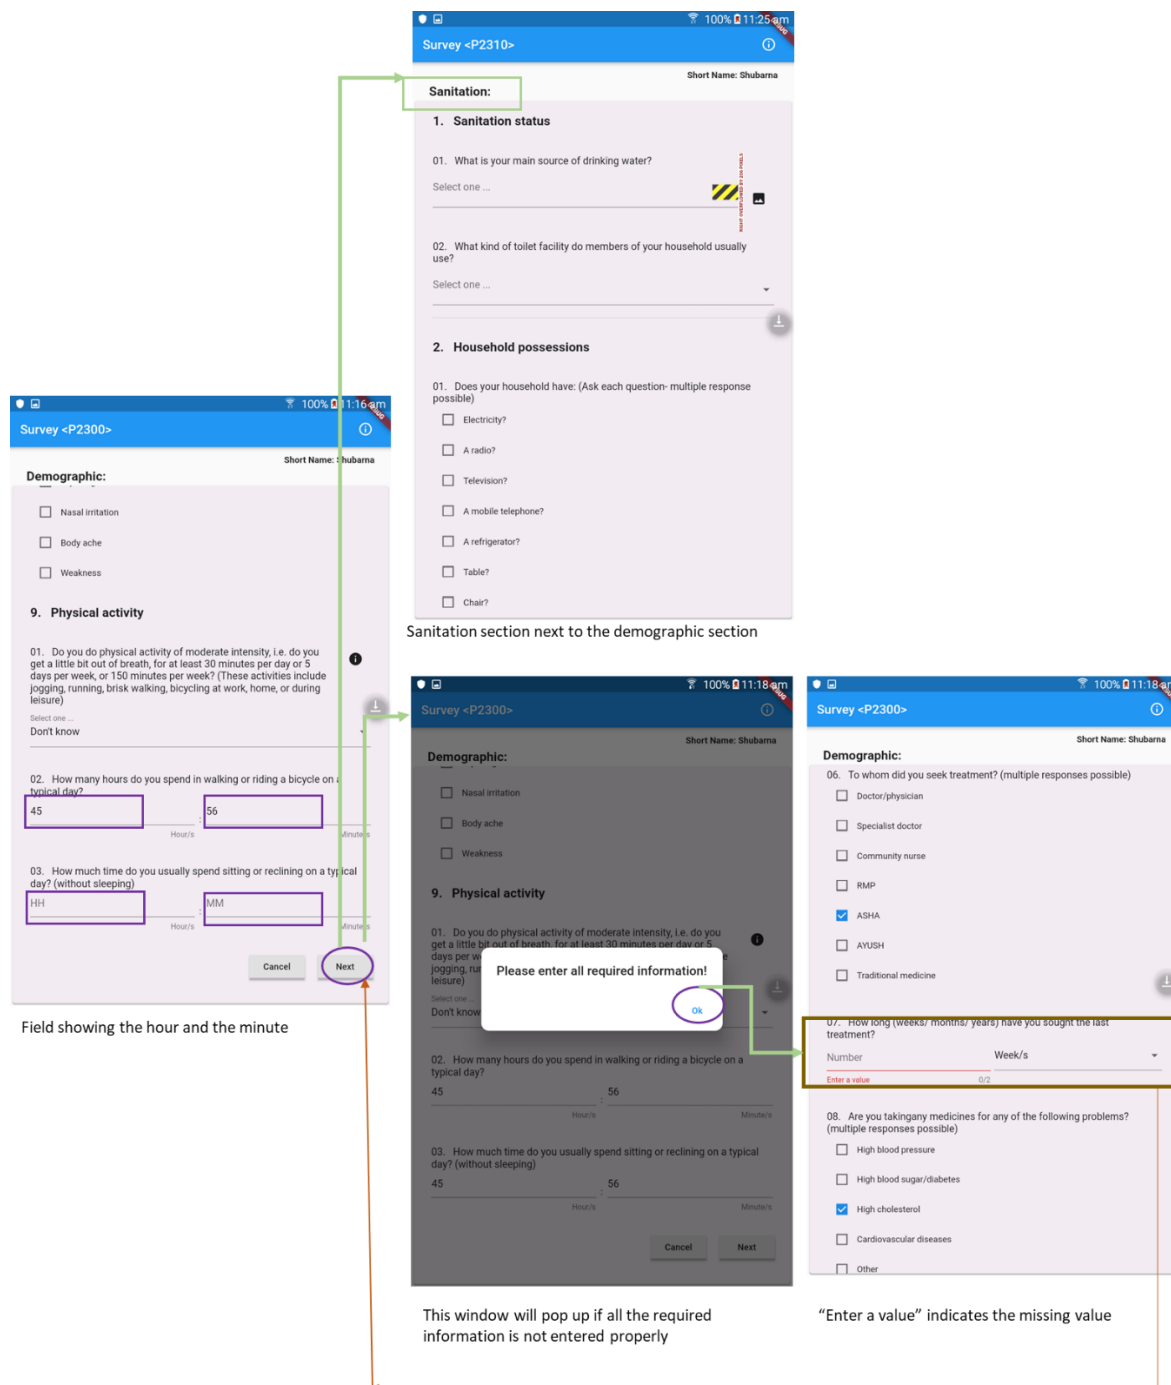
100% 11:25 am
Survey <P2310>
Short Name: Shubarna
Sanitation:
1. Sanitation status
01. What is your main source of drinking water?
Select one ...
02. What kind of toilet facility do members of your household usually use?
Select one ...
2. Household possessions
01. Does your household have: (Ask each question- multiple response possible)
Electricity?
A radio?
Television?
A mobile telephone?
A refrigerator?
Table?
Chair?
Sanitation section next to the demographic section

100% 11:16 am
Survey <P2300>
Short Name: Shubarna
Demographic:
Nasal irritation
Body ache
Weakness
9. Physical activity
01. Do you do physical activity of moderate intensity, i.e. do you get a little bit out of breath, for at least 30 minutes per day or 5 days per week, or 150 minutes per week? (These activities include jogging, running, brisk walking, bicycling at work, home, or during leisure)
Select one ...
Don't know
02. How many hours do you spend in walking or riding a bicycle on a typical day?
45
56
Hour/s
Minute/s
03. How much time do you usually spend sitting or reclining on a typical day? (without sleeping)
HH
MM
Hour/s
Minute/s
Cancel
Next
Field showing the hour and the minute

100% 11:18 am
Survey <P2300>
Short Name: Shubarna
Demographic:
Nasal irritation
Body ache
Weakness
9. Physical activity
01. Do you do physical activity of moderate intensity, i.e. do you get a little bit out of breath, for at least 30 minutes per day or 5 days per w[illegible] jogging, run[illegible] leisure)
Please enter all required information!
Ok
Select one ...
Don't know
02. How many hours do you spend in walking or riding a bicycle on a typical day?
45
56
Hour/s
Minute/s
03. How much time do you usually spend sitting or reclining on a typical day? (without sleeping)
45
56
Hour/s
Minute/s
Cancel
Next
This window will pop up if all the required information is not entered properly

100% 11:18 am
Survey <P2300>
Short Name: Shubarna
Demographic:
06. To whom did you seek treatment? (multiple responses possible)
Doctor/physician
Specialist doctor
Community nurse
RMP
ASHA
AYUSH
Traditional medicine
07. How long (weeks/ months/ years) have you sought the last treatment?
Number
Week/s
Enter a value
0/2
08. Are you takingany medicines for any of the following problems? (multiple responses possible)
High blood pressure
High blood sugar/diabetes
High cholesterol
Cardiovascular diseases
Other
“Enter a value” indicates the missing value